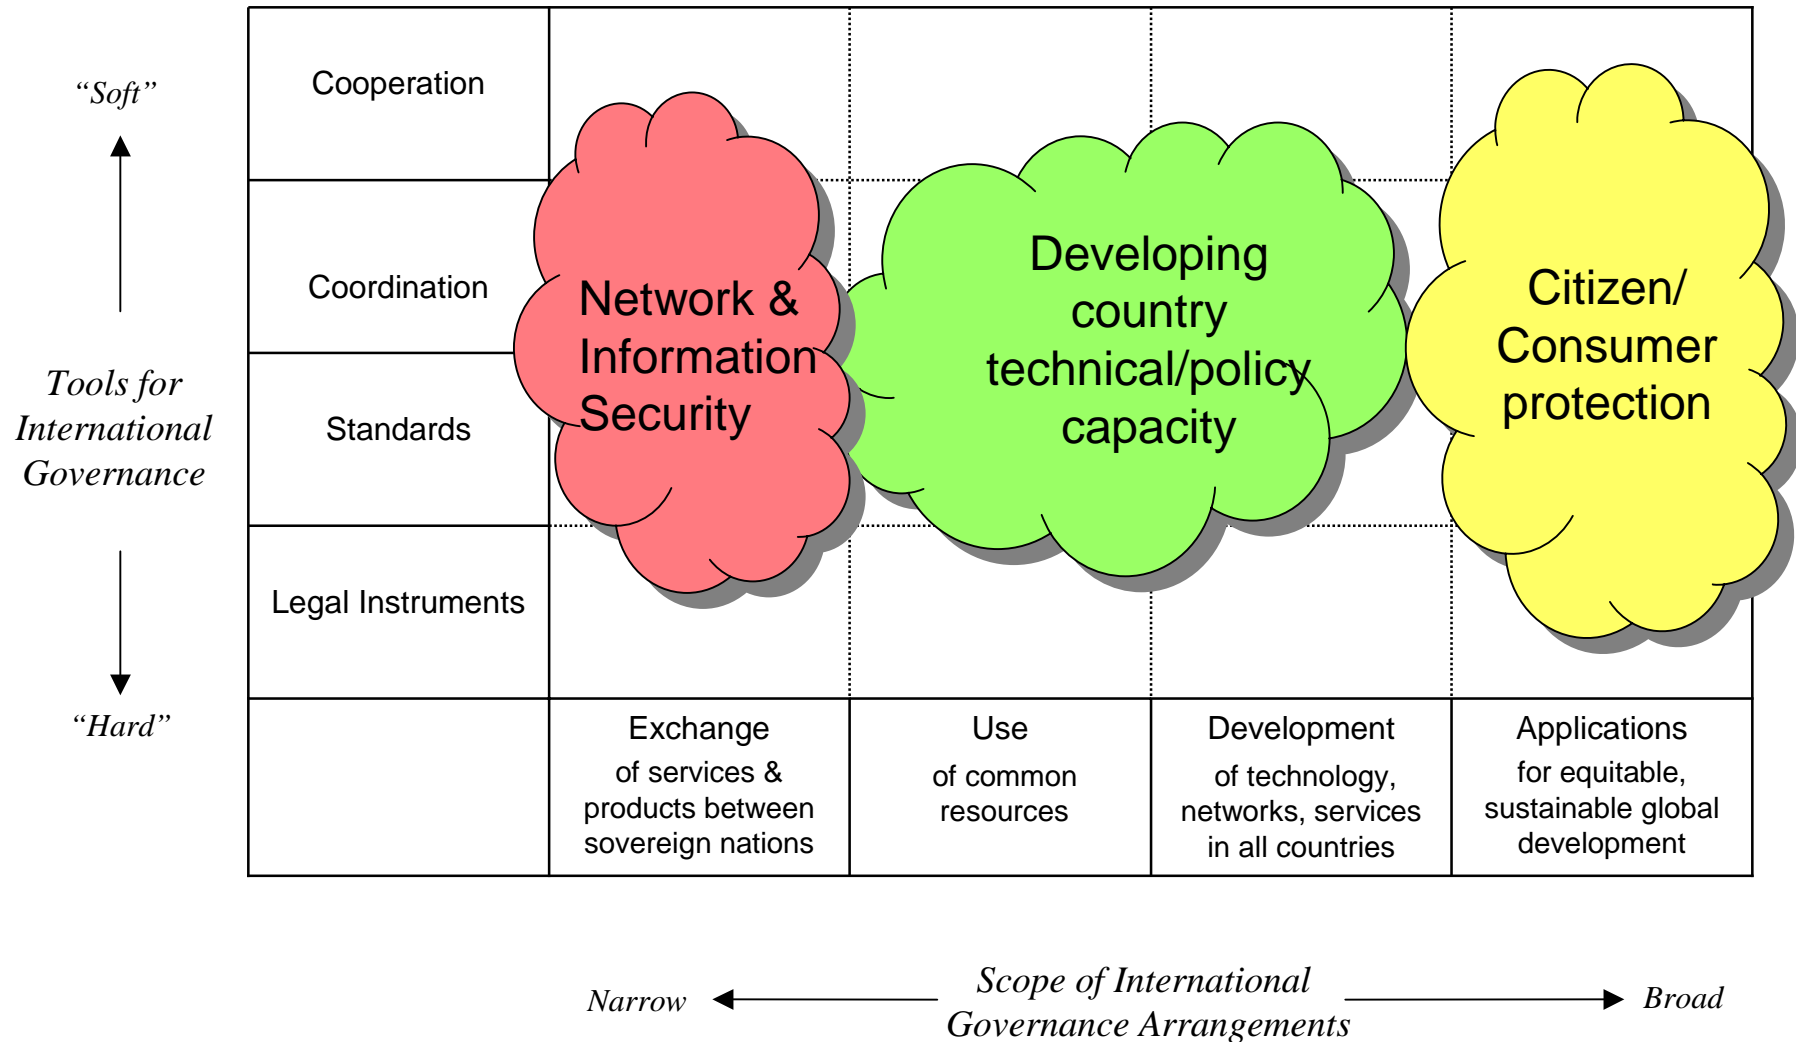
"Soft"

Tools for International Governance

"Hard"

Cooperation

Coordination

Standards

Legal Instruments

Network & Information Security

Developing country technical/policy capacity

Citizen/ Consumer protection

Exchange of services & products between sovereign nations

Use of common resources

Development of technology, networks, services in all countries

Applications for equitable, sustainable global development

Narrow

Scope of International Governance Arrangements

Broad